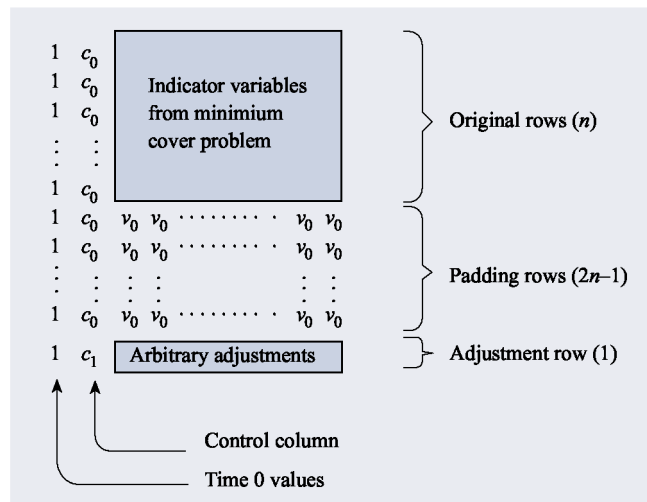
1 $c_0$
1 $c_0$
1 $c_0$
$\vdots$ $\vdots$
1 $c_0$

Indicator variables from minimium cover problem

Original rows ($n$)

1 $c_0$ $v_0$ $v_0$ $\cdots\cdots\cdots$ $v_0$ $v_0$
1 $c_0$ $v_0$ $v_0$ $\cdots\cdots\cdots$ $v_0$ $v_0$
$\vdots$ $\vdots$ $\vdots$ $\vdots$ $\vdots$ $\vdots$
1 $c_0$ $v_0$ $v_0$ $\cdots\cdots\cdots$ $v_0$ $v_0$

Padding rows ($2n$–1)

1 $c_1$ Arbitrary adjustments

Adjustment row (1)

Control column

Time 0 values